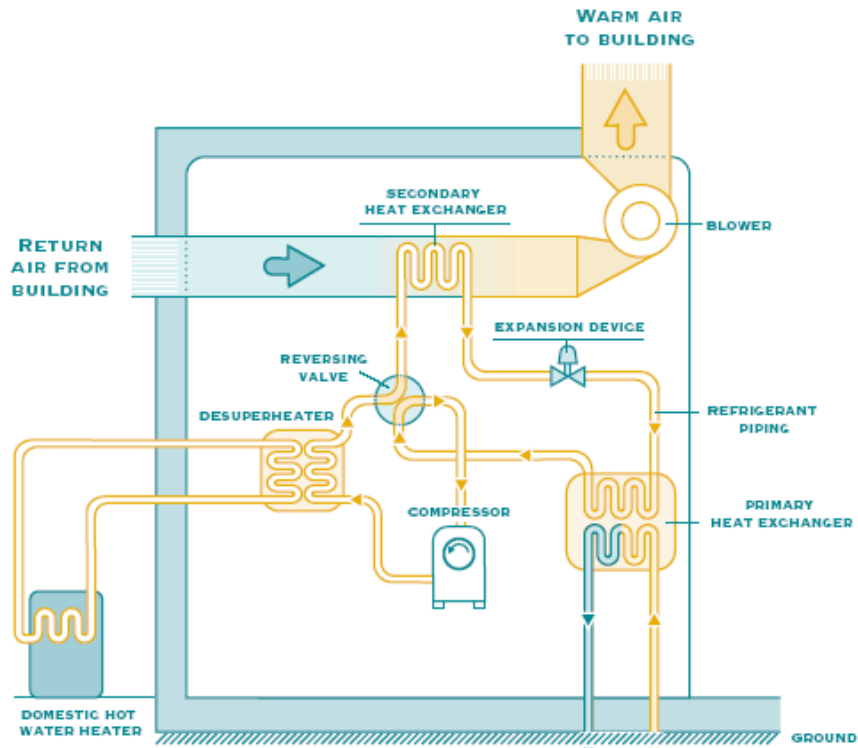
WARM AIR TO BUILDING

SECONDARY HEAT EXCHANGER

BLOWER

RETURN AIR FROM BUILDING

EXPANSION DEVICE

REVERSING VALVE

REFRIGERANT PIPING

DESUPERHEATER

COMPRESSOR

PRIMARY HEAT EXCHANGER

DOMESTIC HOT WATER HEATER

GROUND